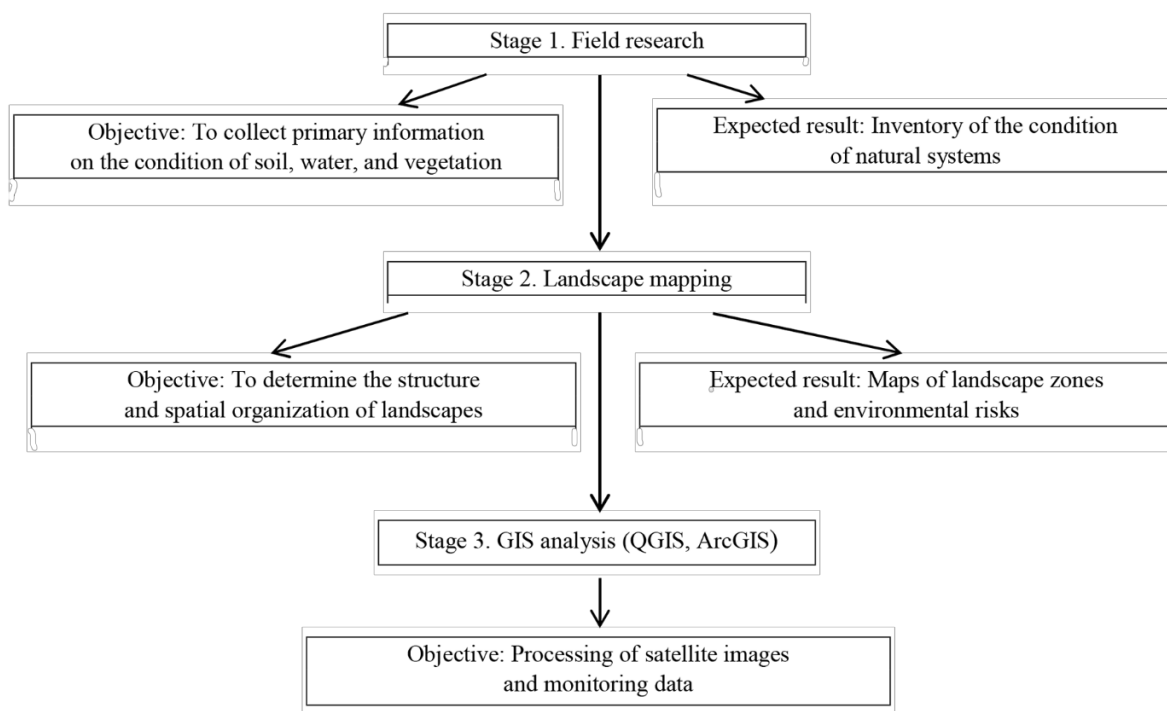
Stage 1. Field research

Objective: To collect primary information on the condition of soil, water, and vegetation

Expected result: Inventory of the condition of natural systems

Stage 2. Landscape mapping

Objective: To determine the structure and spatial organization of landscapes

Expected result: Maps of landscape zones and environmental risks

Stage 3. GIS analysis (QGIS, ArcGIS)

Objective: Processing of satellite images and monitoring data